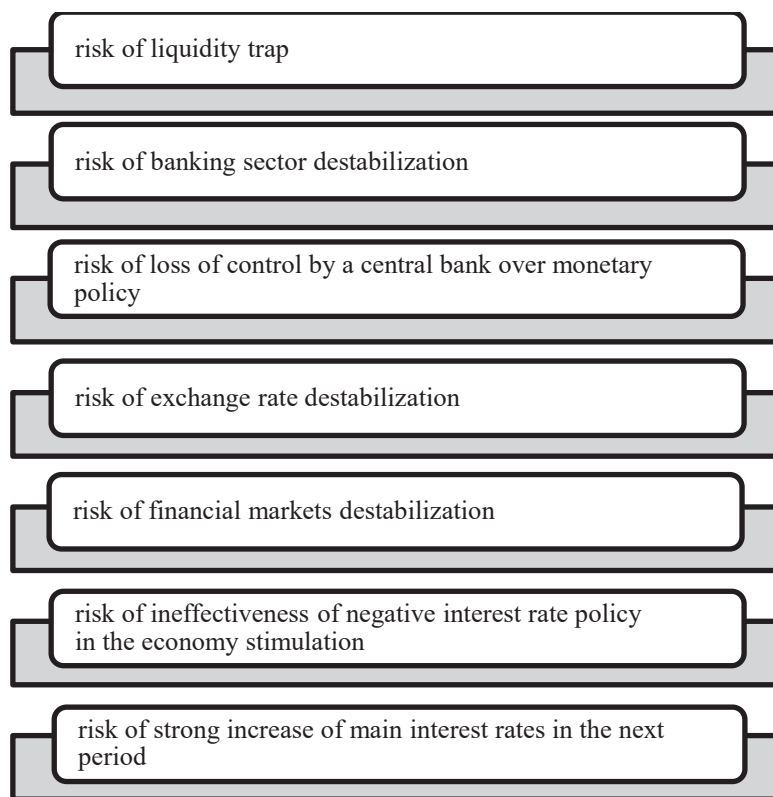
risk of liquidity trap

risk of banking sector destabilization

risk of loss of control by a central bank over monetary policy

risk of exchange rate destabilization

risk of financial markets destabilization

risk of ineffectiveness of negative interest rate policy in the economy stimulation

risk of strong increase of main interest rates in the next period